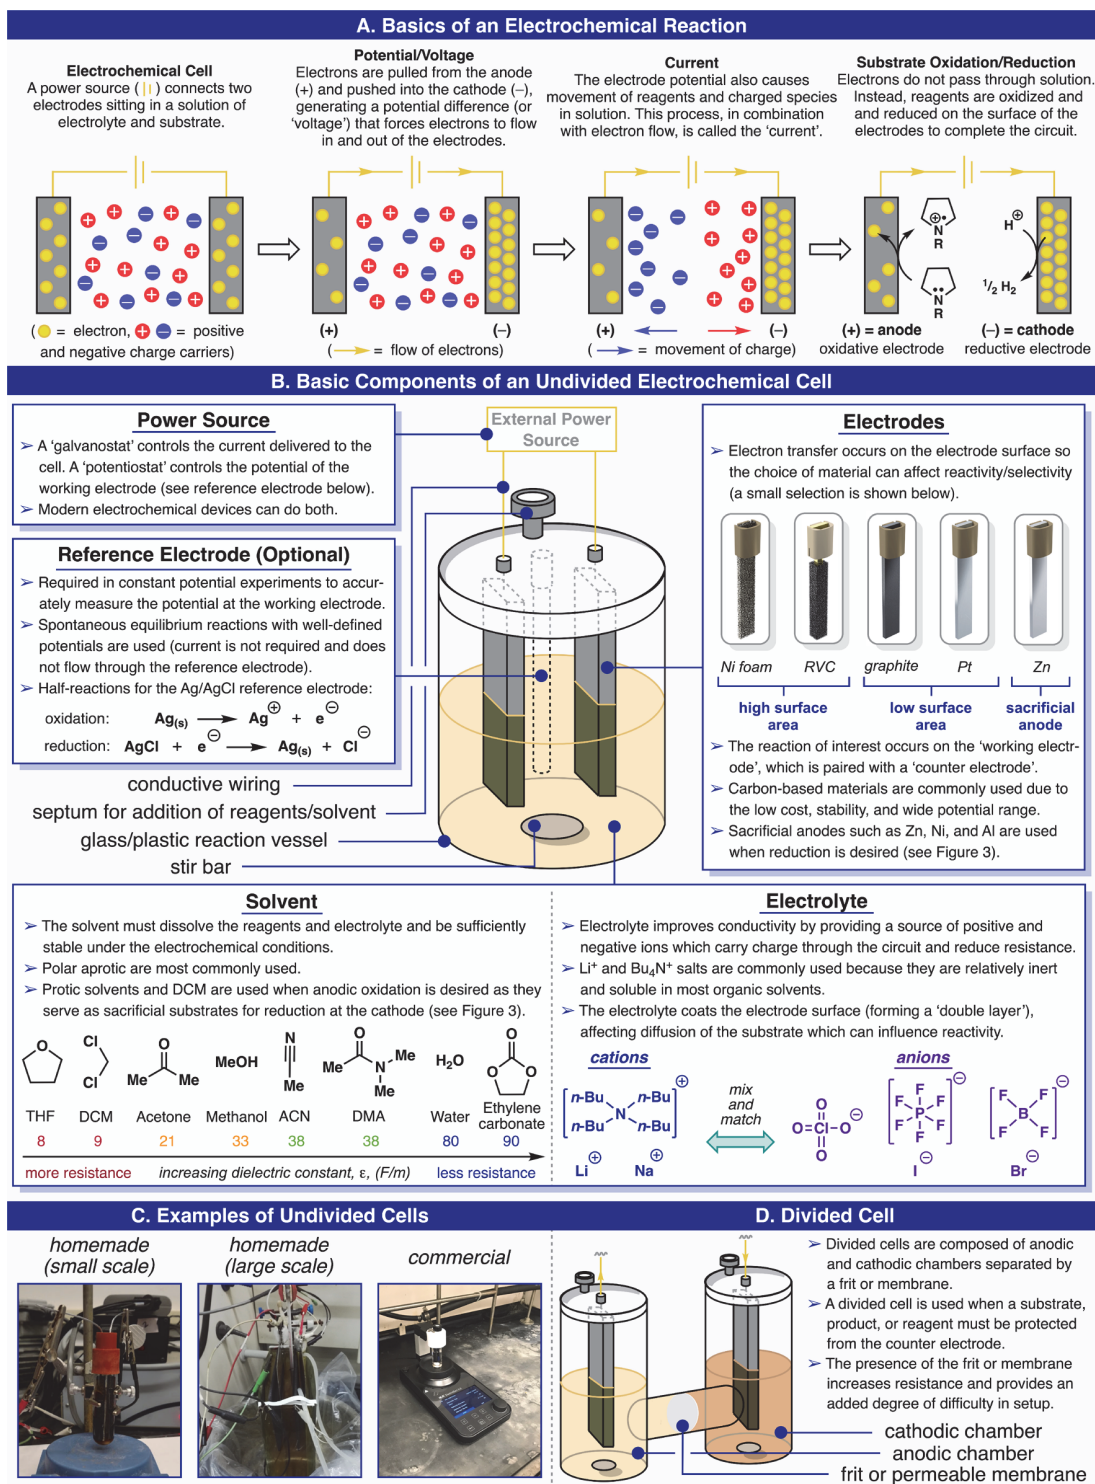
A. Basics of an Electrochemical Reaction

Electrochemical Cell
A power source ( ) connects two electrodes sitting in a solution of electrolyte and substrate.

Potential/Voltage
Electrons are pulled from the anode (+) and pushed into the cathode (–), generating a potential difference (or 'voltage') that forces electrons to flow in and out of the electrodes.

Current
The electrode potential also causes movement of reagents and charged species in solution. This process, in combination with electron flow, is called the 'current'.

Substrate Oxidation/Reduction
Electrons do not pass through solution. Instead, reagents are oxidized and and reduced on the surface of the electrodes to complete the circuit.

( = electron, = positive and negative charge carriers)

(+) (–)
( = flow of electrons)

(+) (–)
( = movement of charge)

N R
H
$^1/_2$ H$_2$
N R

(+) = anode
oxidative electrode
(–) = cathode
reductive electrode

B. Basic Components of an Undivided Electrochemical Cell

Power Source
➢ A 'galvanostat' controls the current delivered to the cell. A 'potentiostat' controls the potential of the working electrode (see reference electrode below).
➢ Modern electrochemical devices can do both.

External Power Source

Reference Electrode (Optional)
➢ Required in constant potential experiments to accurately measure the potential at the working electrode.
➢ Spontaneous equilibrium reactions with well-defined potentials are used (current is not required and does not flow through the reference electrode).
➢ Half-reactions for the Ag/AgCl reference electrode:

oxidation: $Ag_{(s)} \longrightarrow Ag^{\oplus} + e^{\ominus}$
reduction: $AgCl + e^{\ominus} \longrightarrow Ag_{(s)} + Cl^{\ominus}$

conductive wiring
septum for addition of reagents/solvent
glass/plastic reaction vessel
stir bar

Electrodes
➢ Electron transfer occurs on the electrode surface so the choice of material can affect reactivity/selectivity (a small selection is shown below).

Ni foam RVC graphite Pt Zn
high surface area
low surface area
sacrificial anode

➢ The reaction of interest occurs on the 'working electrode', which is paired with a 'counter electrode'.
➢ Carbon-based materials are commonly used due to the low cost, stability, and wide potential range.
➢ Sacrificial anodes such as Zn, Ni, and Al are used when reduction is desired (see Figure 3).

Solvent
➢ The solvent must dissolve the reagents and electrolyte and be sufficiently stable under the electrochemical conditions.
➢ Polar aprotic are most commonly used.
➢ Protic solvents and DCM are used when anodic oxidation is desired as they serve as sacrificial substrates for reduction at the cathode (see Figure 3).

O Cl Cl O Me Me MeOH N Me O Me N Me Me H$_2$O O O O

| THF | DCM | Acetone | Methanol | ACN | DMA | Water | Ethylene carbonate |
|---|---|---|---|---|---|---|---|
| 8 | 9 | 21 | 33 | 38 | 38 | 80 | 90 |

more resistance   increasing dielectric constant, ε, (F/m)   less resistance

Electrolyte
➢ Electrolyte improves conductivity by providing a source of positive and negative ions which carry charge through the circuit and reduce resistance.
➢ Li$^+$ and Bu$_4$N$^+$ salts are commonly used because they are relatively inert and soluble in most organic solvents.
➢ The electrolyte coats the electrode surface (forming a 'double layer'), affecting diffusion of the substrate which can influence reactivity.

cations
n-Bu n-Bu N n-Bu n-Bu
Li Na
mix and match
anions
O=Cl–O O O
F F P F F F F
F F B F F
I Br

C. Examples of Undivided Cells
homemade (small scale)
homemade (large scale)
commercial

D. Divided Cell
➢ Divided cells are composed of anodic and cathodic chambers separated by a frit or membrane.
➢ A divided cell is used when a substrate, product, or reagent must be protected from the counter electrode.
➢ The presence of the frit or membrane increases resistance and provides an added degree of difficulty in setup.

cathodic chamber
anodic chamber
frit or permeable membrane